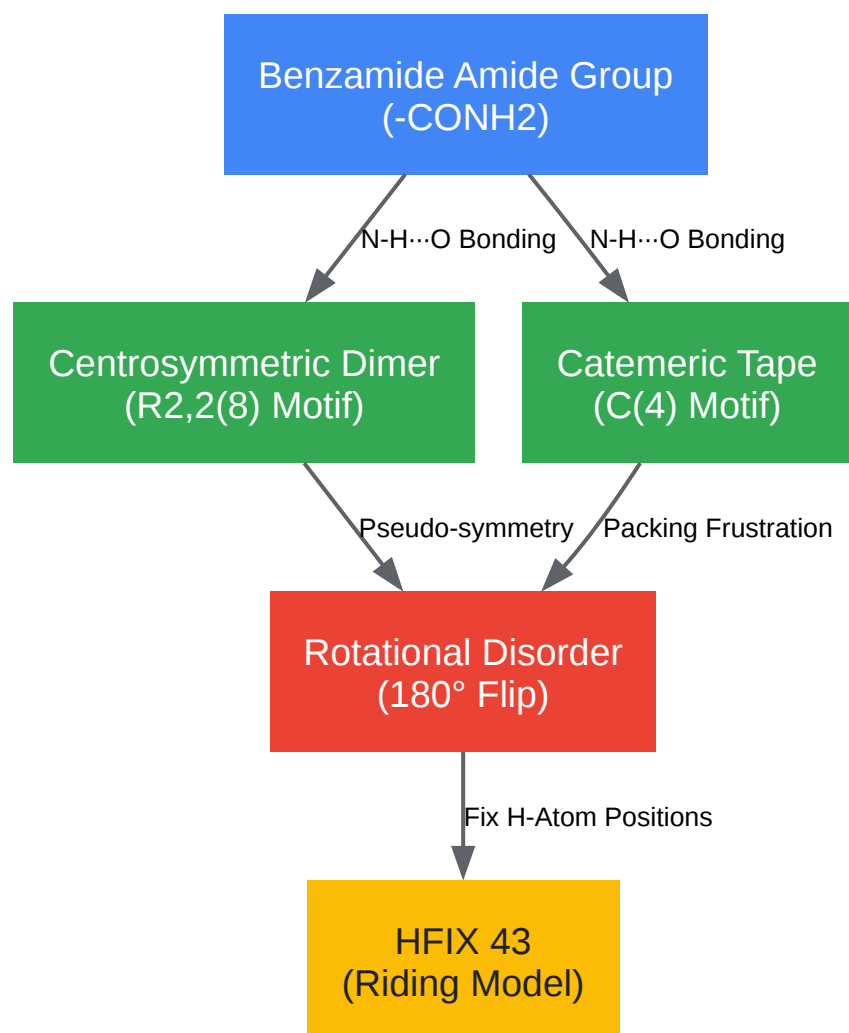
Benzamide Amide Group
(-CONH2)

N-H···O Bonding

N-H···O Bonding

Centrosymmetric Dimer
(R2,2(8) Motif)

Catemeric Tape
(C(4) Motif)

Pseudo-symmetry

Packing Frustration

Rotational Disorder
(180° Flip)

Fix H-Atom Positions

HFIX 43
(Riding Model)